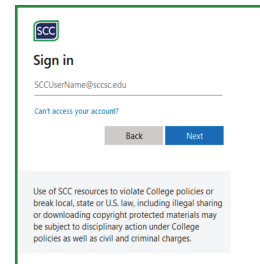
SCC

Sign in

SCCUserName@sccsc.edu

Can't access your account?

Back

Next

Use of SCC resources to violate College policies or break local, state or U.S. law, including illegal sharing or downloading copyright protected materials may be subject to disciplinary action under College policies as well as civil and criminal charges.